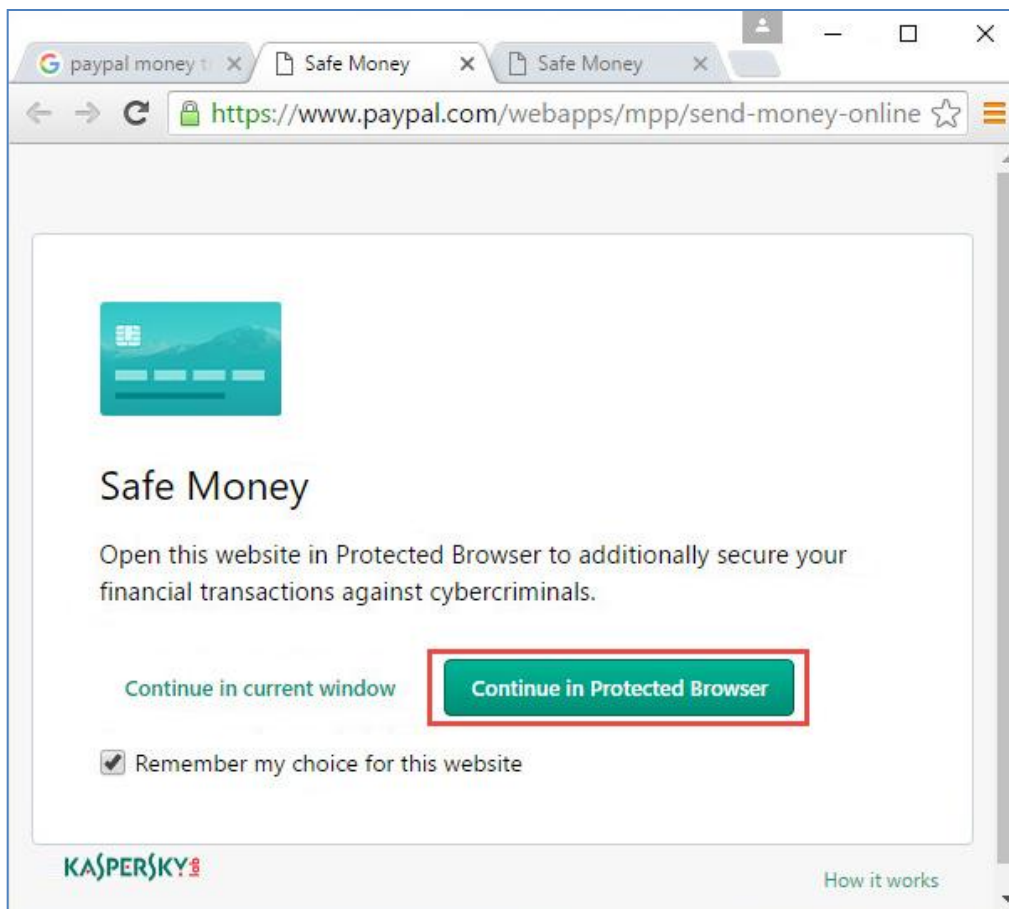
G paypal money t ×
Safe Money ×
Safe Money ×

https://www.paypal.com/webapps/mpp/send-money-online

Safe Money

Open this website in Protected Browser to additionally secure your financial transactions against cybercriminals.

Continue in current window

Continue in Protected Browser

Remember my choice for this website

KASPERSKY lab

How it works